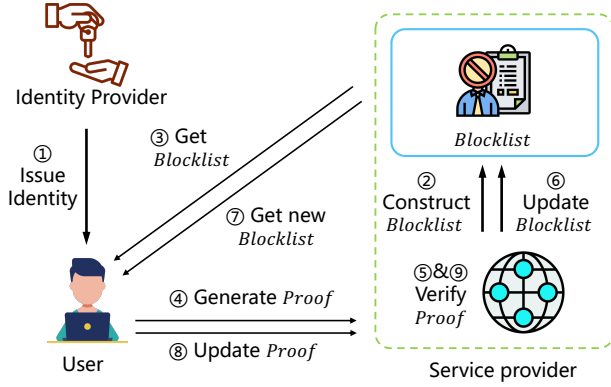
Identity Provider

① Issue Identity

③ Get *Blocklist*

⑦ Get new *Blocklist*

User

④ Generate *Proof*

⑧ Update *Proof*

*Blocklist*

② Construct *Blocklist*

⑥ Update *Blocklist*

⑤&⑨ Verify *Proof*

Service provider